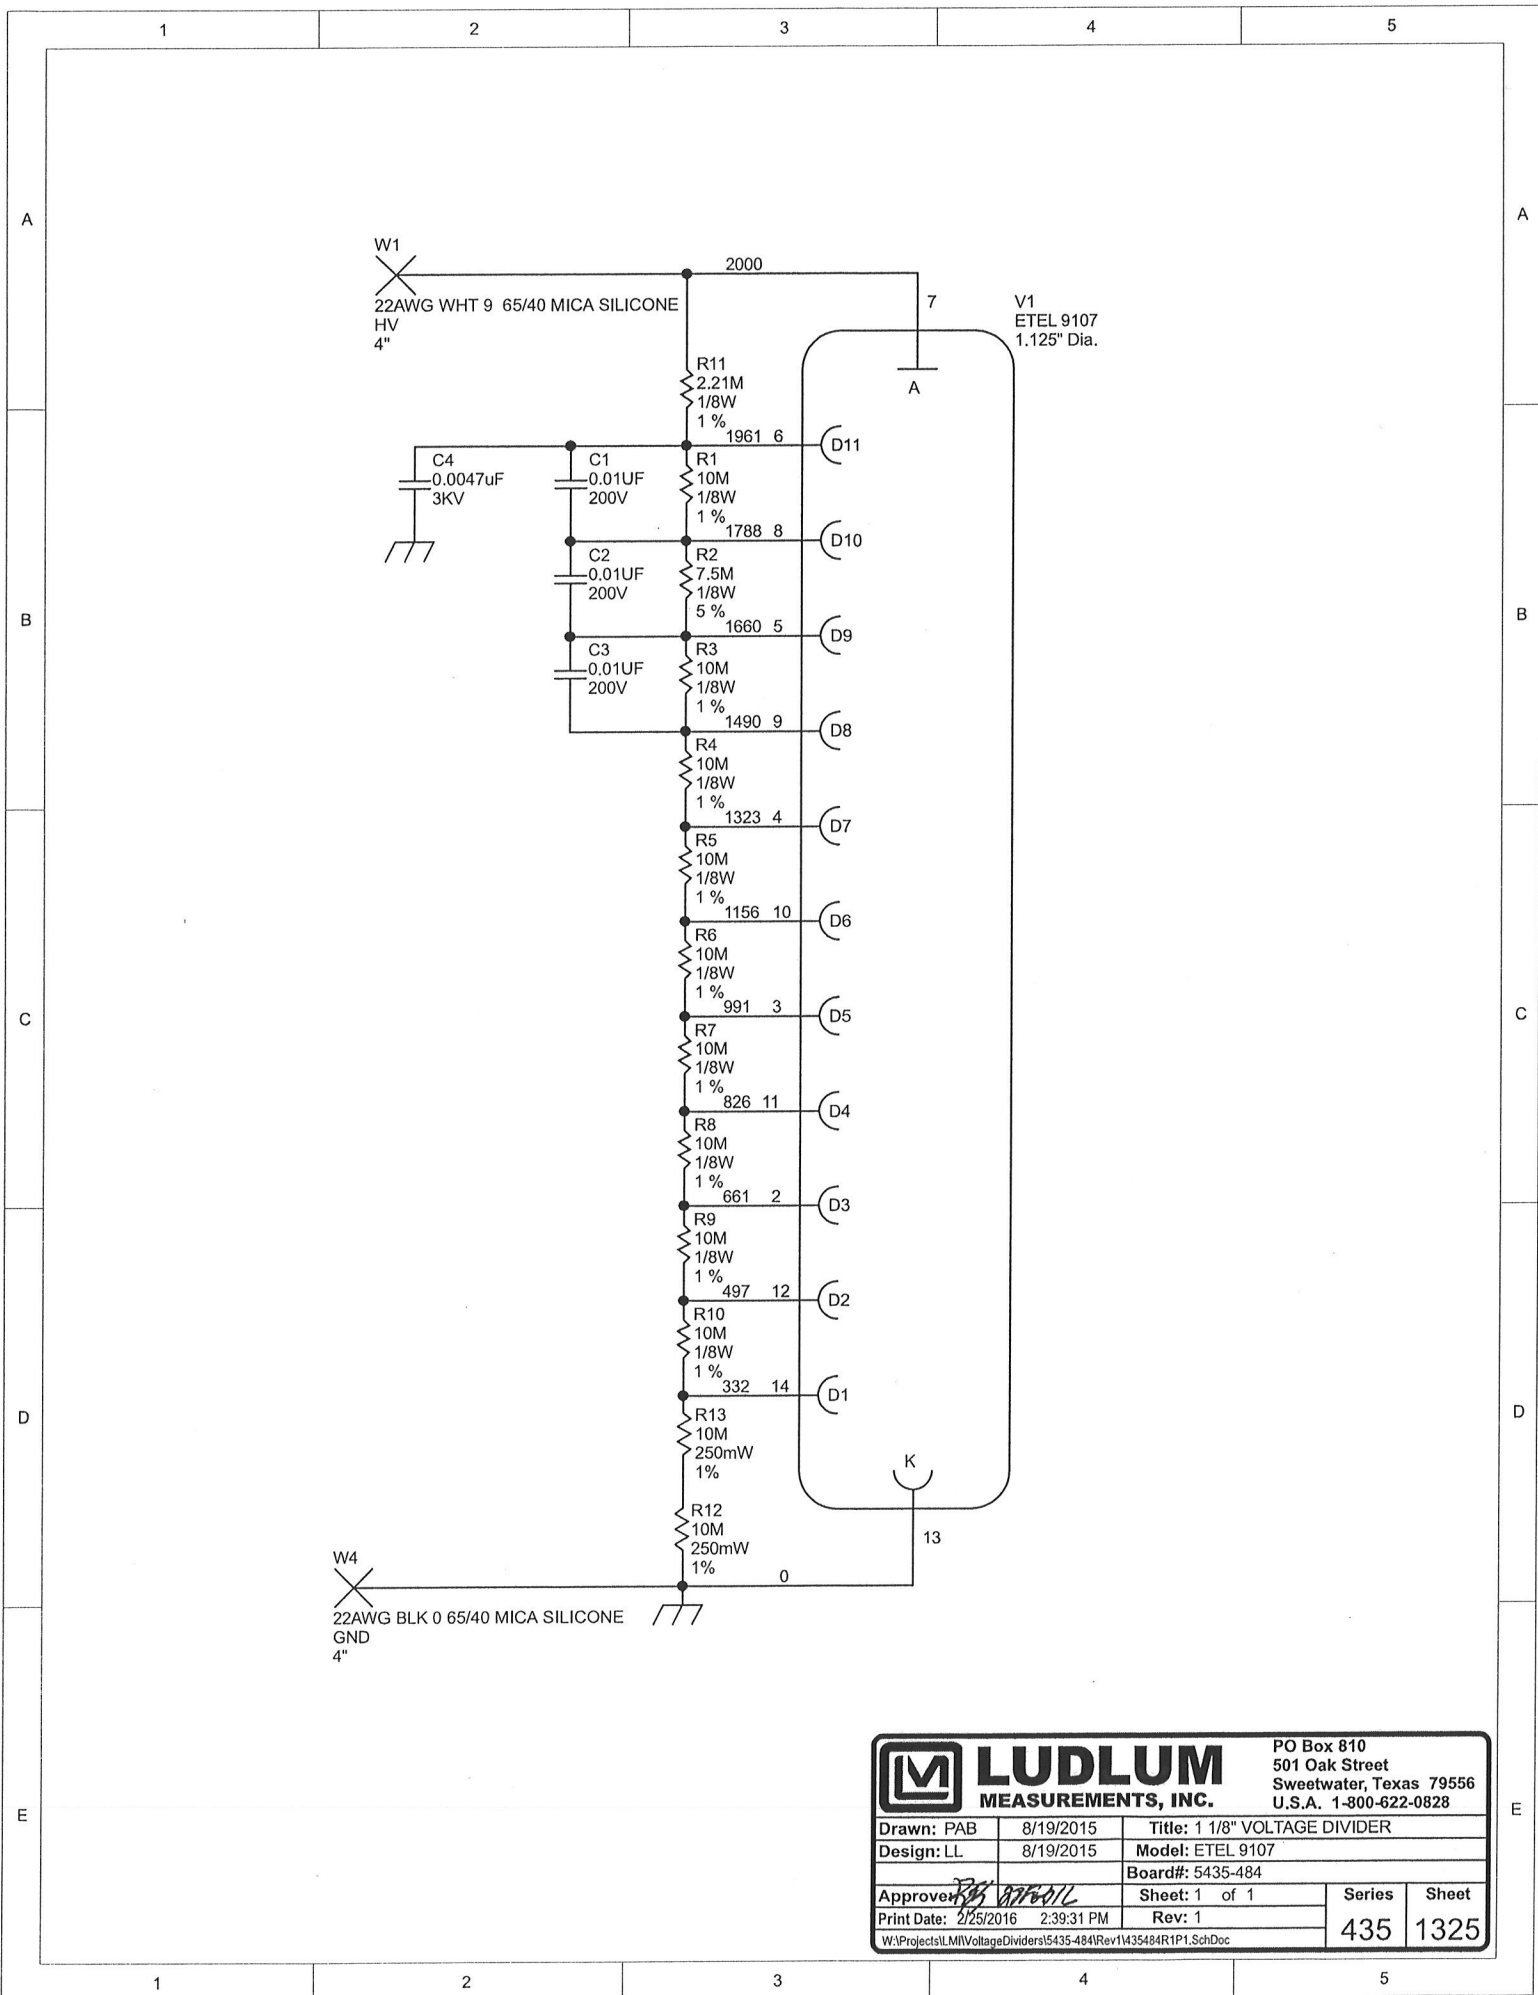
1 2 3 4 5

A

W1
22AWG WHT 9 65/40 MICA SILICONE
HV
4"

2000

7

V1
ETEL 9107
1.125" Dia.

A

R11
2.21M
1/8W
1 %

1961 6
D11

C4
0.0047uF
3KV

C1
0.01UF
200V

R1
10M
1/8W
1 %

1788 8
D10

C2
0.01UF
200V

R2
7.5M
1/8W
5 %

B

1660 5
D9

C3
0.01UF
200V

R3
10M
1/8W
1 %

1490 9
D8

R4
10M
1/8W
1 %

1323 4
D7

R5
10M
1/8W
1 %

1156 10
D6

R6
10M
1/8W
1 %

C

991 3
D5

R7
10M
1/8W
1 %

826 11
D4

R8
10M
1/8W
1 %

661 2
D3

R9
10M
1/8W
1 %

497 12
D2

R10
10M
1/8W
1 %

D

332 14
D1

R13
10M
250mW
1%

K

R12
10M
250mW
1%

13

W4
22AWG BLK 0 65/40 MICA SILICONE
GND
4"

0

E

LUDLUM
MEASUREMENTS, INC.

PO Box 810
501 Oak Street
Sweetwater, Texas 79556
U.S.A. 1-800-622-0828

| Drawn: PAB | 8/19/2015 | Title: 1 1/8" VOLTAGE DIVIDER | | |
|---|---|---|---|---|
| Design: LL | 8/19/2015 | Model: ETEL 9107 | | |
| | | Board#: 5435-484 | | |
| Approved: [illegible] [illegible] | | Sheet: 1 of 1 | Series | Sheet |
| Print Date: 2/25/2016 | 2:39:31 PM | Rev: 1 | 435 | 1325 |

W:\Projects\LMI\VoltageDividers\5435-484\Rev1\435484R1P1.SchDoc

1 2 3 4 5